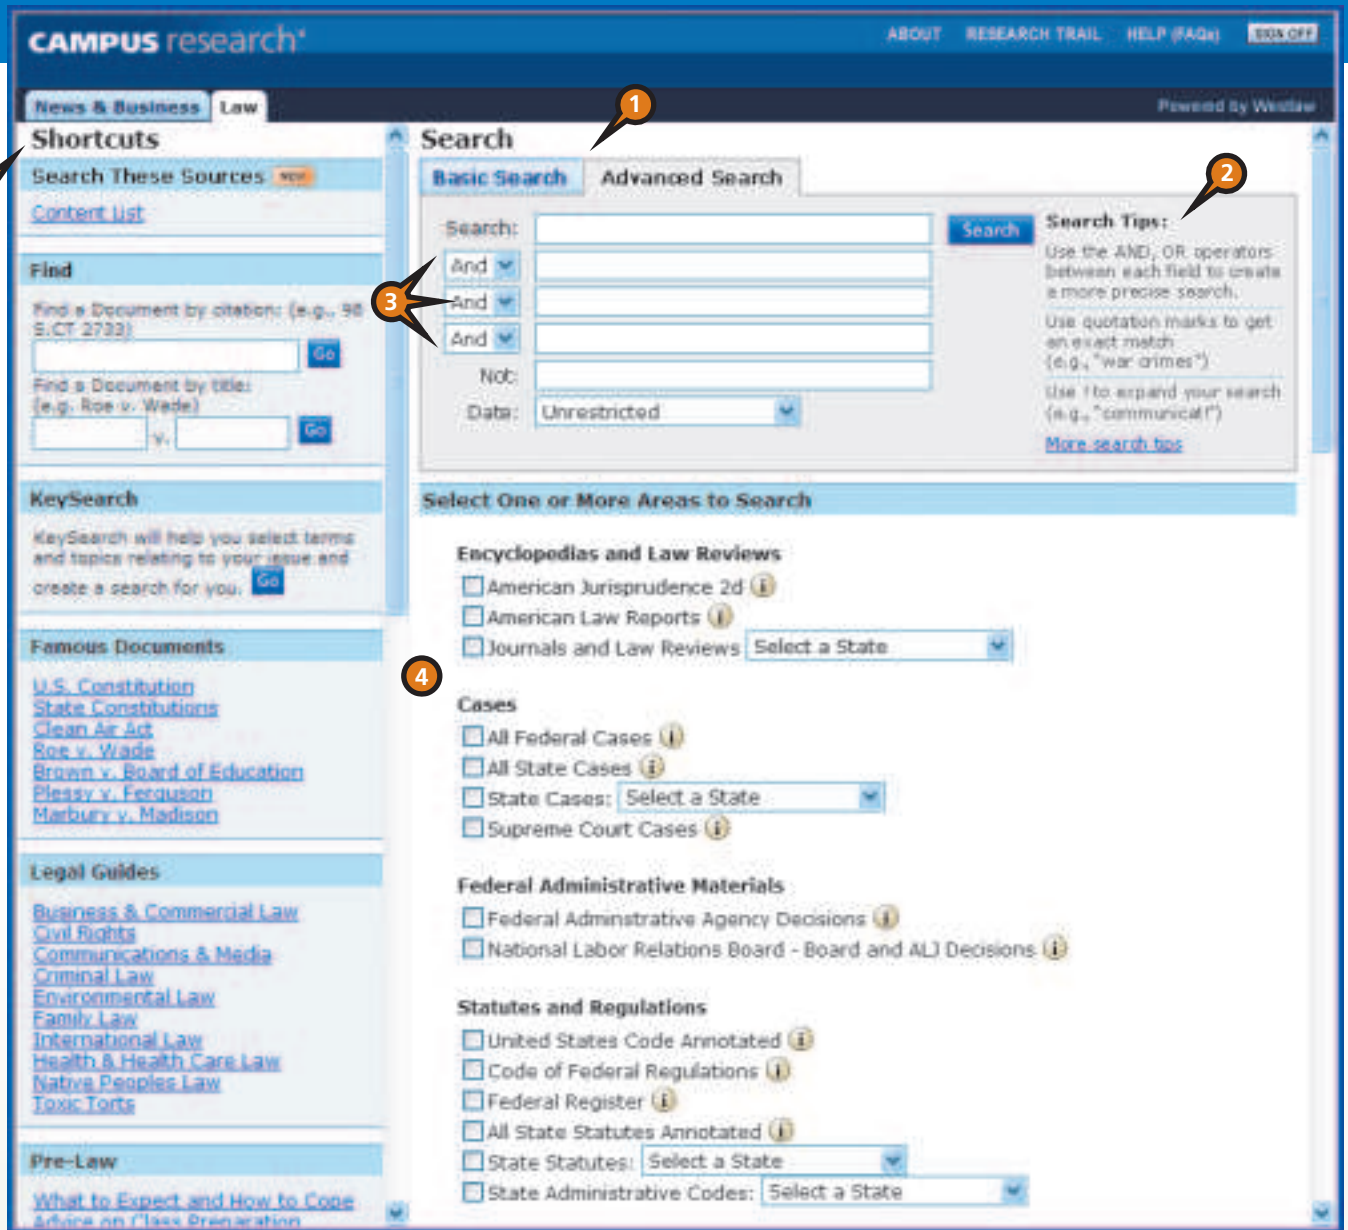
CAMPUS research

ABOUT RESEARCH TRAIL HELP (FAQs) SIGN OFF

News & Business Law

Powered by Westlaw

Shortcuts

Search These Sources NEW

Content List

Find

Find a Document by citation: (e.g., 98 S.CT 2733)

Go

Find a Document by title: (e.g. Roe v. Wade)

v.

Go

KeySearch

KeySearch will help you select terms and topics relating to your issue and create a search for you. Go

Famous Documents

U.S. Constitution
State Constitutions
Clean Air Act
Roe v. Wade
Brown v. Board of Education
Plessy v. Ferguson
Marbury v. Madison

Legal Guides

Business & Commercial Law
Civil Rights
Communications & Media
Criminal Law
Environmental Law
Family Law
International Law
Health & Health Care Law
Native Peoples Law
Toxic Torts

Pre-Law

What to Expect and How to Cope
Advice on Class Preparation

1

Search

Basic Search Advanced Search

2

Search:

Search

And

3

And

And

Not:

Date: Unrestricted

Search Tips:

Use the AND, OR operators between each field to create a more precise search.

Use quotation marks to get an exact match (e.g., "war crimes")

Use ! to expand your search (e.g., "communicat!")

More search tips

Select One or More Areas to Search

Encyclopedias and Law Reviews

American Jurisprudence 2d
American Law Reports
Journals and Law Reviews Select a State

4

Cases

All Federal Cases
All State Cases
State Cases: Select a State
Supreme Court Cases

Federal Administrative Materials

Federal Administrative Agency Decisions
National Labor Relations Board - Board and ALJ Decisions

Statutes and Regulations

United States Code Annotated
Code of Federal Regulations
Federal Register
All State Statutes Annotated
State Statutes: Select a State
State Administrative Codes: Select a State